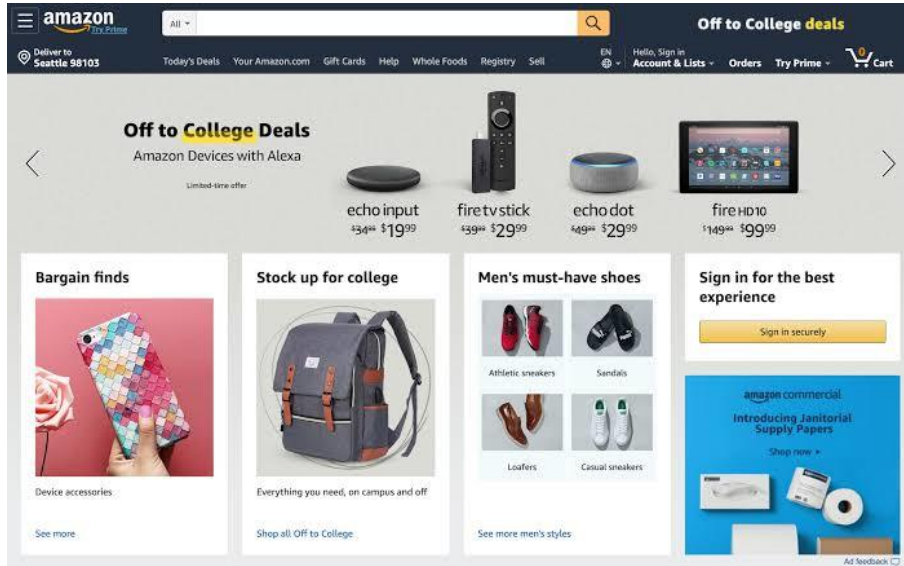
amazon Try Prime

All

Off to College deals

Deliver to Seattle 98103

Today's Deals Your Amazon.com Gift Cards Help Whole Foods Registry Sell

EN

Hello, Sign in Account & Lists

Orders Try Prime

0 Cart

Off to College Deals

Amazon Devices with Alexa

Limited-time offer

echo input $\$34^{99}$ $\$19^{99}$

fire tv stick $\$39^{99}$ $\$29^{99}$

echo dot $\$49^{99}$ $\$29^{99}$

fire HD10 $\$149^{99}$ $\$99^{99}$

Bargain finds

Device accessories

See more

Stock up for college

Everything you need, on campus and off

Shop all Off to College

Men's must-have shoes

Athletic sneakers

Sandals

Loafers

Casual sneakers

See more men's styles

Sign in for the best experience

Sign in securely

amazon commercial

Introducing Janitorial Supply Papers

Shop now

Ad feedback